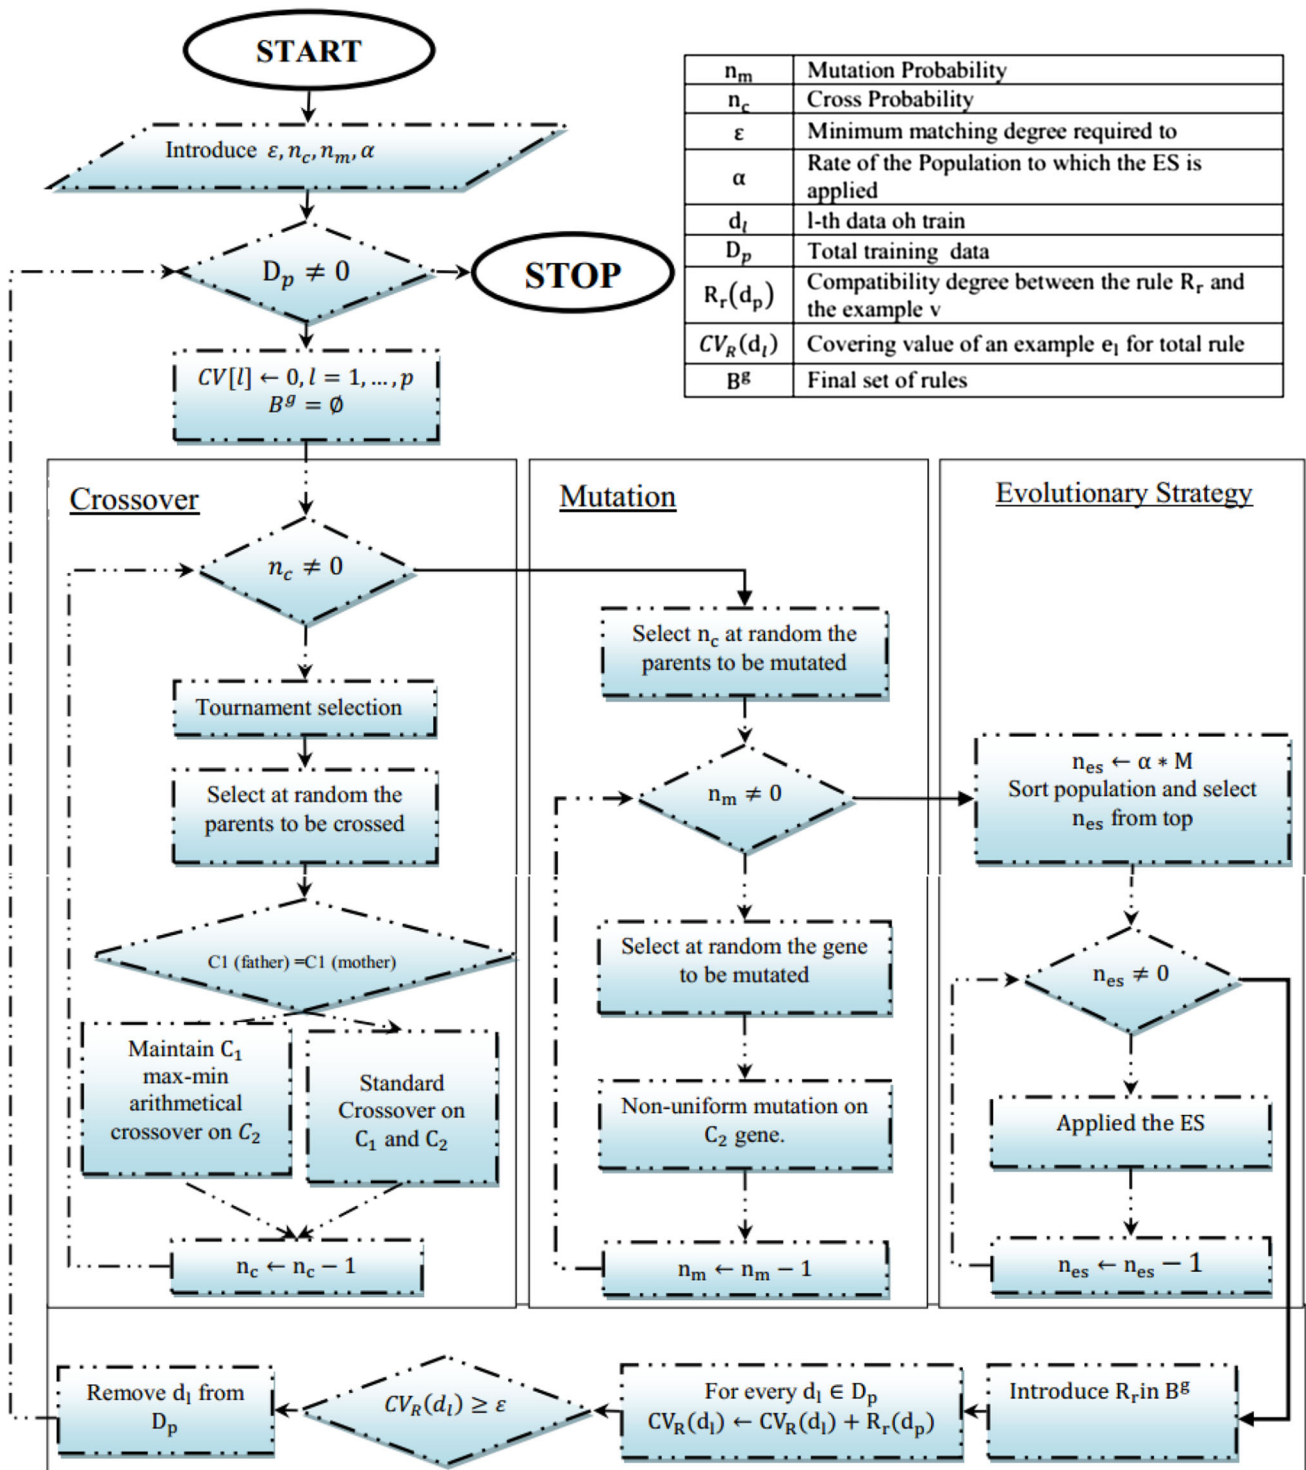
START

Introduce $\varepsilon, n_c, n_m, \alpha$

$D_p \neq 0$

STOP

$CV[l] \leftarrow 0, l = 1, \dots, p$
$B^g = \emptyset$

| $n_m$ | Mutation Probability |
|---|---|
| $n_c$ | Cross Probability |
| $\varepsilon$ | Minimum matching degree required to |
| $\alpha$ | Rate of the Population to which the ES is applied |
| $d_l$ | l-th data oh train |
| $D_p$ | Total training data |
| $R_r(d_p)$ | Compatibility degree between the rule $R_r$ and the example v |
| $CV_R(d_l)$ | Covering value of an example $e_l$ for total rule |
| $B^g$ | Final set of rules |

Crossover

$n_c \neq 0$

Tournament selection

Select at random the parents to be crossed

C1 (father) =C1 (mother)

Maintain $C_1$ max-min arithmetical crossover on $C_2$

Standard Crossover on $C_1$ and $C_2$

$n_c \leftarrow n_c - 1$

Mutation

Select $n_c$ at random the parents to be mutated

$n_m \neq 0$

Select at random the gene to be mutated

Non-uniform mutation on $C_2$ gene.

$n_m \leftarrow n_m - 1$

Evolutionary Strategy

$n_{es} \leftarrow \alpha * M$
Sort population and select $n_{es}$ from top

$n_{es} \neq 0$

Applied the ES

$n_{es} \leftarrow n_{es} - 1$

Remove $d_l$ from $D_p$

$CV_R(d_l) \geq \varepsilon$

For every $d_l \in D_p$
$CV_R(d_l) \leftarrow CV_R(d_l) + R_r(d_p)$

Introduce $R_r$in $B^g$